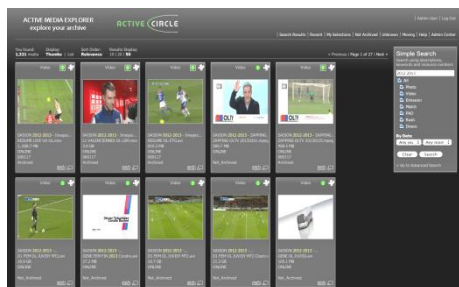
ACTIVE MEDIA EXPLORER
explore your archive

ACTIVE CIRCLE

| Admin User | Log Out

| Search Results | Recent | My Selections | Not Archived | Unknown | Moving | Help | Admin Center

You found 1,835 media
Display Thumbs
Sort Order Relevance
Results Display 10 | 20 | 50

< Previous | Page 1 of 37 | Next >

Simple Search

2012-2013

All
Photo
Video
Entwurf
Match
PAO
Rush
Divers

By Date

Clear Search

Video
SAISON 2012-2013 - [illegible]
Archived

Video
SAISON 2012-2013 - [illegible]
Archived

Video
SAISON 2012-2013 - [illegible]
Archived

Video
SAISON 2012-2013 - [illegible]
Archived

Video
SAISON 2012-2013 - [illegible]
Archived

Video
SAISON 2012-2013 - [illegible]
Not_Archived

Video
SAISON 2012-2013 - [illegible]
Not_Archived

Video
SAISON 2012-2013 - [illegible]
Not_Archived

Video
SAISON 2012-2013 - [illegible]
Not_Archived

Video
SAISON 2012-2013 - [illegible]
Not_Archived